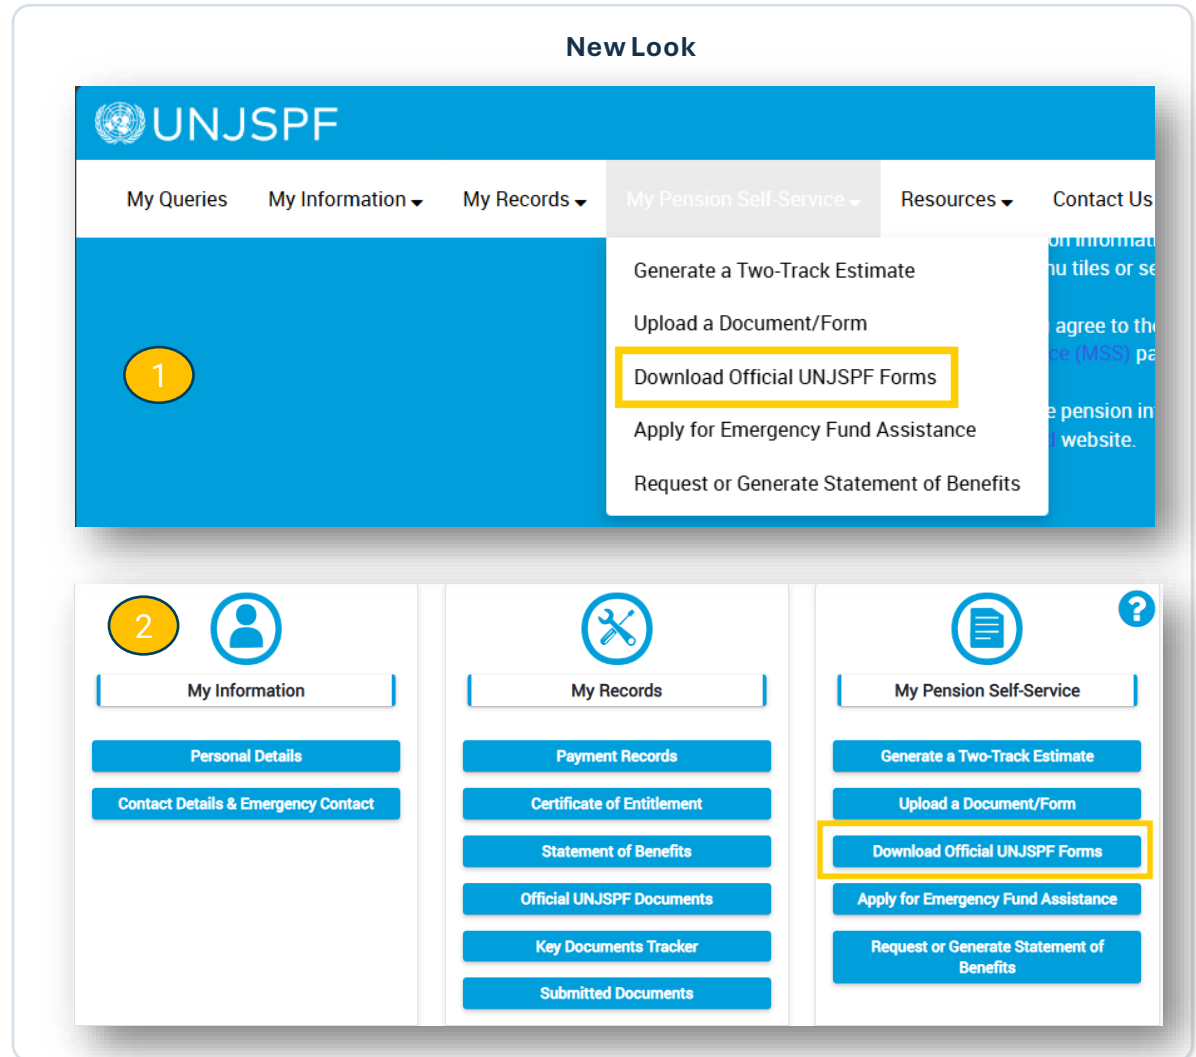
New Look

UNJSPF

My Queries
My Information
My Records
My Pension Self-Service
Resources
Contact Us

Generate a Two-Track Estimate
Upload a Document/Form
Download Official UNJSPF Forms
Apply for Emergency Fund Assistance
Request or Generate Statement of Benefits

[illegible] informat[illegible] nu tiles or se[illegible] agree to th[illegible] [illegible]ce (MSS) pa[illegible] e pension in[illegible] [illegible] website.

1

2

?

My Information
Personal Details
Contact Details & Emergency Contact

My Records
Payment Records
Certificate of Entitlement
Statement of Benefits
Official UNJSPF Documents
Key Documents Tracker
Submitted Documents

My Pension Self-Service
Generate a Two-Track Estimate
Upload a Document/Form
Download Official UNJSPF Forms
Apply for Emergency Fund Assistance
Request or Generate Statement of Benefits